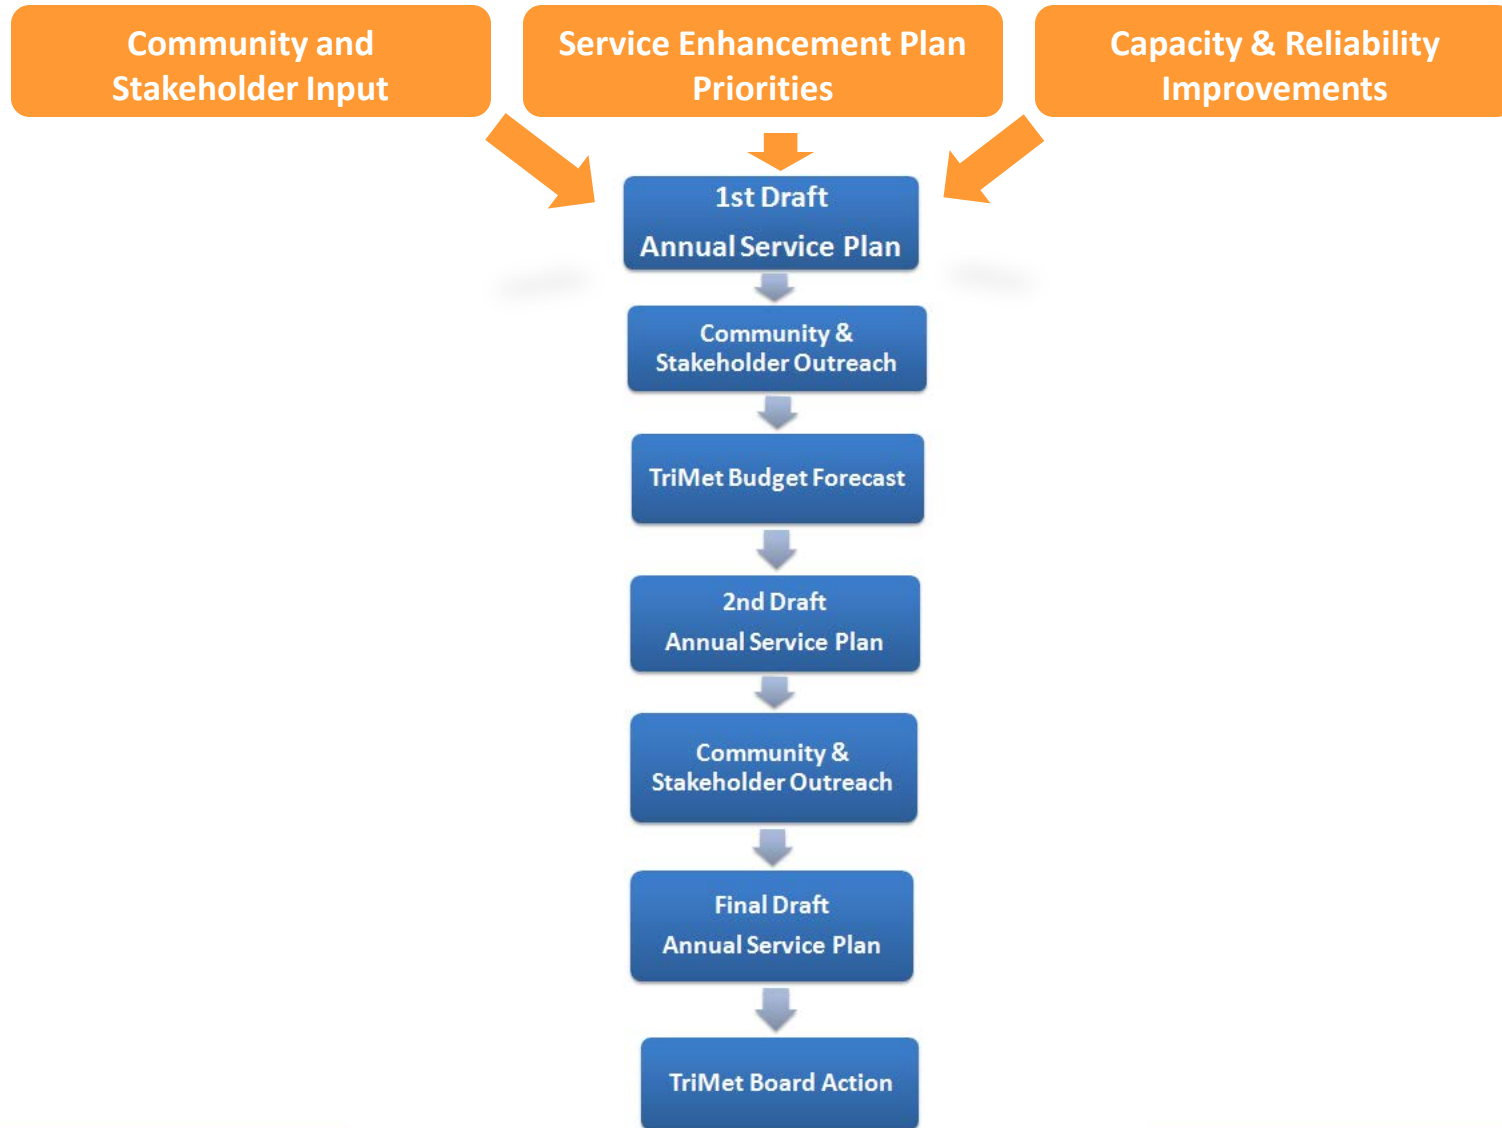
Community and Stakeholder Input

Service Enhancement Plan Priorities

Capacity & Reliability Improvements

1st Draft
Annual Service Plan

Community & Stakeholder Outreach

TriMet Budget Forecast

2nd Draft
Annual Service Plan

Community & Stakeholder Outreach

Final Draft
Annual Service Plan

TriMet Board Action